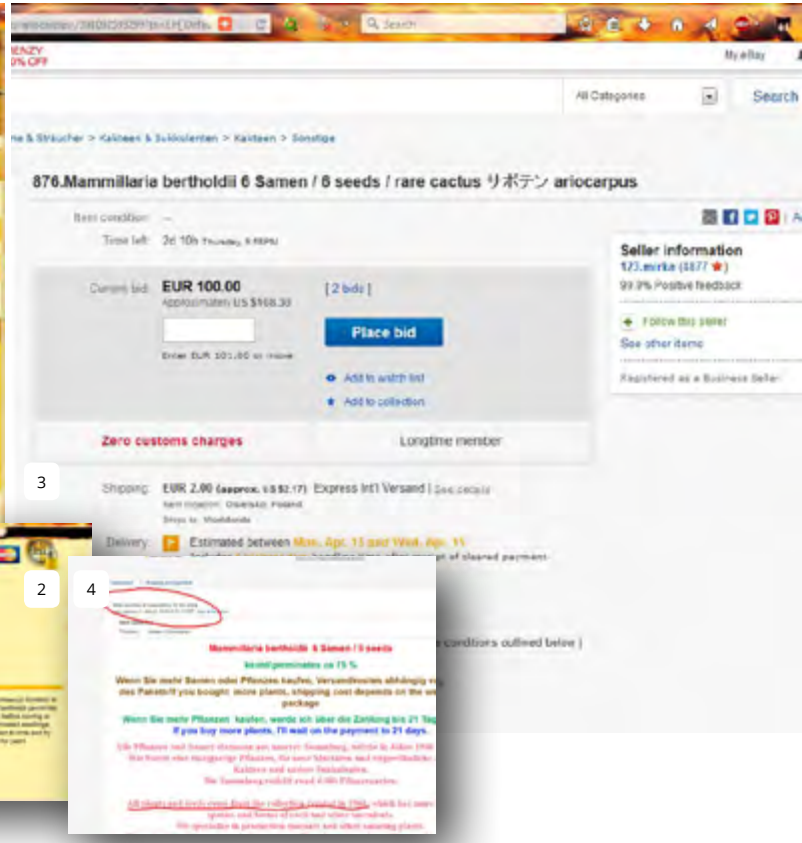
Search

My eBay

All Categories

Search

> Kakteen & Sukkulenten > Kakteen > Sonstige

876.Mammillaria bertholdii 6 Samen / 6 seeds / rare cactus リポテン ariocarpus

Item condition: --

Time left: 3d 10h Thursday, 8:59PM

Current bid: EUR 100.00

Approximately US $108.30

[ 2 bids ]

Place bid

Enter EUR 101.00 or more

Add to watch list

Add to collection

Seller information

123.mrika (3877 ★)

99.9% Positive feedback

Follow this seller

See other items

Registered as a Business Seller

Zero customs charges

Longtime member

3

Shipping: EUR 2.00 (approx. US $2.17) Express Int'l Versand | See details

Item location: Olsztyn, Poland

Ships to: Worldwide

Delivery: Estimated between Mon. Apr. 13 and Wed. Apr. 15

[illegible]

2

4

conditions outlined below )

Mammillaria bertholdii 6 Samen / 6 seeds

keimt/germinates ca 75 %

Wenn Sie mehr Samen oder Pflanzen kaufen, Versandkosten abhängig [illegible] des Paket/If you bought more plants, shipping cost depends on the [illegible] package

Wenn Sie mehr Pflanzen kaufen, werde ich über die Zahlung bis 21 Tag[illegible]

If you buy more plants, I'll wait on the payment to 21 days.

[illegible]

All plants and seeds come from the collection founded in 1968, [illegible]